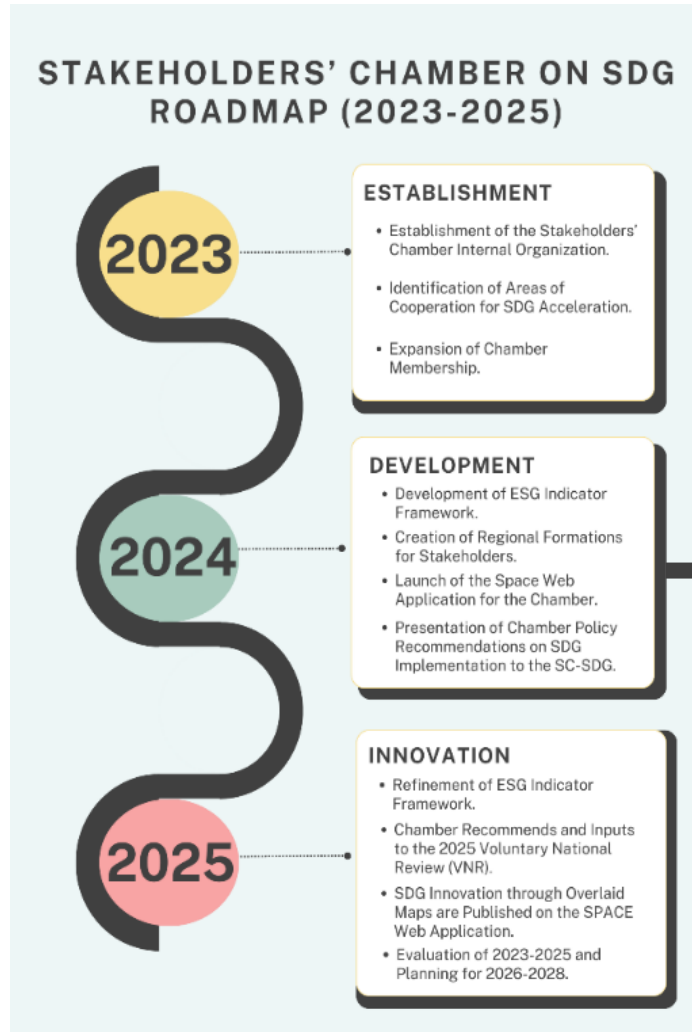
STAKEHOLDERS' CHAMBER ON SDG ROADMAP (2023-2025)

2023

ESTABLISHMENT

• Establishment of the Stakeholders' Chamber Internal Organization.

• Identification of Areas of Cooperation for SDG Acceleration.

• Expansion of Chamber Membership.

2024

DEVELOPMENT

• Development of ESG Indicator Framework.

• Creation of Regional Formations for Stakeholders.

• Launch of the Space Web Application for the Chamber.

• Presentation of Chamber Policy Recommendations on SDG Implementation to the SC-SDG.

2025

INNOVATION

• Refinement of ESG Indicator Framework.

• Chamber Recommends and Inputs to the 2025 Voluntary National Review (VNR).

• SDG Innovation through Overlaid Maps are Published on the SPACE Web Application.

• Evaluation of 2023-2025 and Planning for 2026-2028.